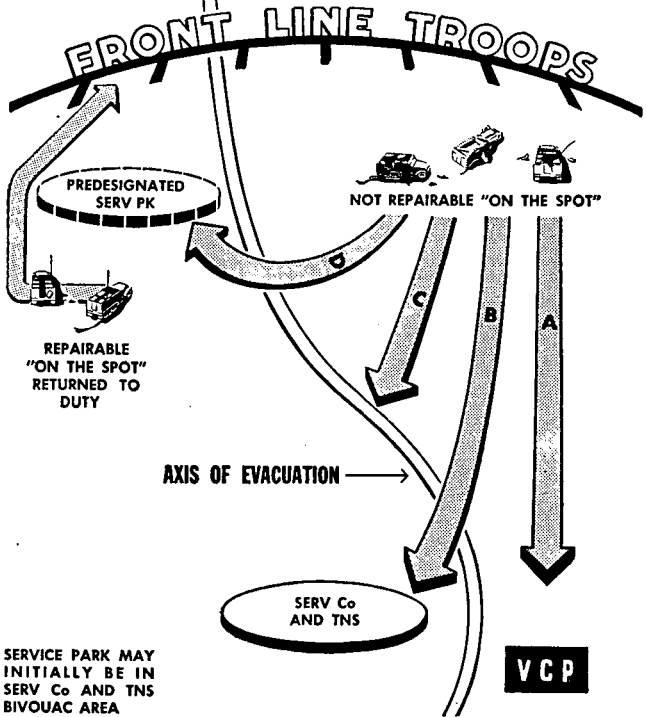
FRONT LINE TROOPS

PREDESIGNATED SERV PK

NOT REPAIRABLE "ON THE SPOT"

D

C

B

A

REPAIRABLE "ON THE SPOT" RETURNED TO DUTY

AXIS OF EVACUATION

SERV Co AND TNS

SERVICE PARK MAY INITIALLY BE IN SERV Co AND TNS BIVOUAC AREA

VCP